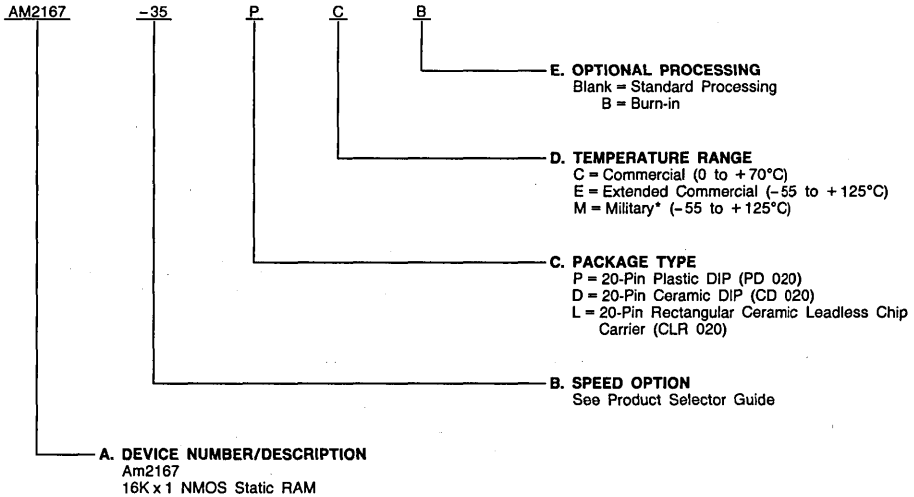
AM2167 -35 P C B

E. OPTIONAL PROCESSING
Blank = Standard Processing
B = Burn-in

D. TEMPERATURE RANGE
C = Commercial (0 to +70°C)
E = Extended Commercial (-55 to +125°C)
M = Military* (-55 to +125°C)

C. PACKAGE TYPE
P = 20-Pin Plastic DIP (PD 020)
D = 20-Pin Ceramic DIP (CD 020)
L = 20-Pin Rectangular Ceramic Leadless Chip Carrier (CLR 020)

B. SPEED OPTION
See Product Selector Guide

A. DEVICE NUMBER/DESCRIPTION
Am2167
16K x 1 NMOS Static RAM